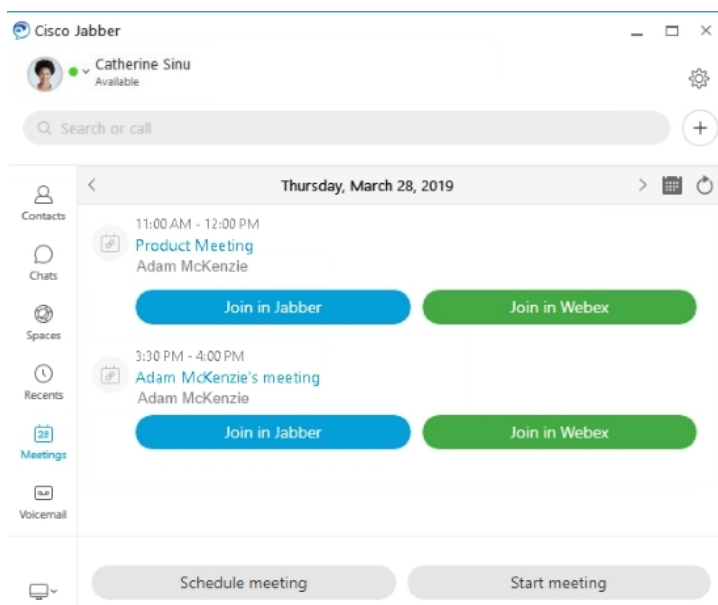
Cisco Jabber

Catherine Sinu
Available

Search or call

Contacts
Chats
Spaces
Recents
28
Meetings
Voicemail

Thursday, March 28, 2019

11:00 AM - 12:00 PM
Product Meeting
Adam McKenzie

Join in Jabber
Join in Webex

3:30 PM - 4:00 PM
Adam McKenzie's meeting
Adam McKenzie

Join in Jabber
Join in Webex

Schedule meeting
Start meeting